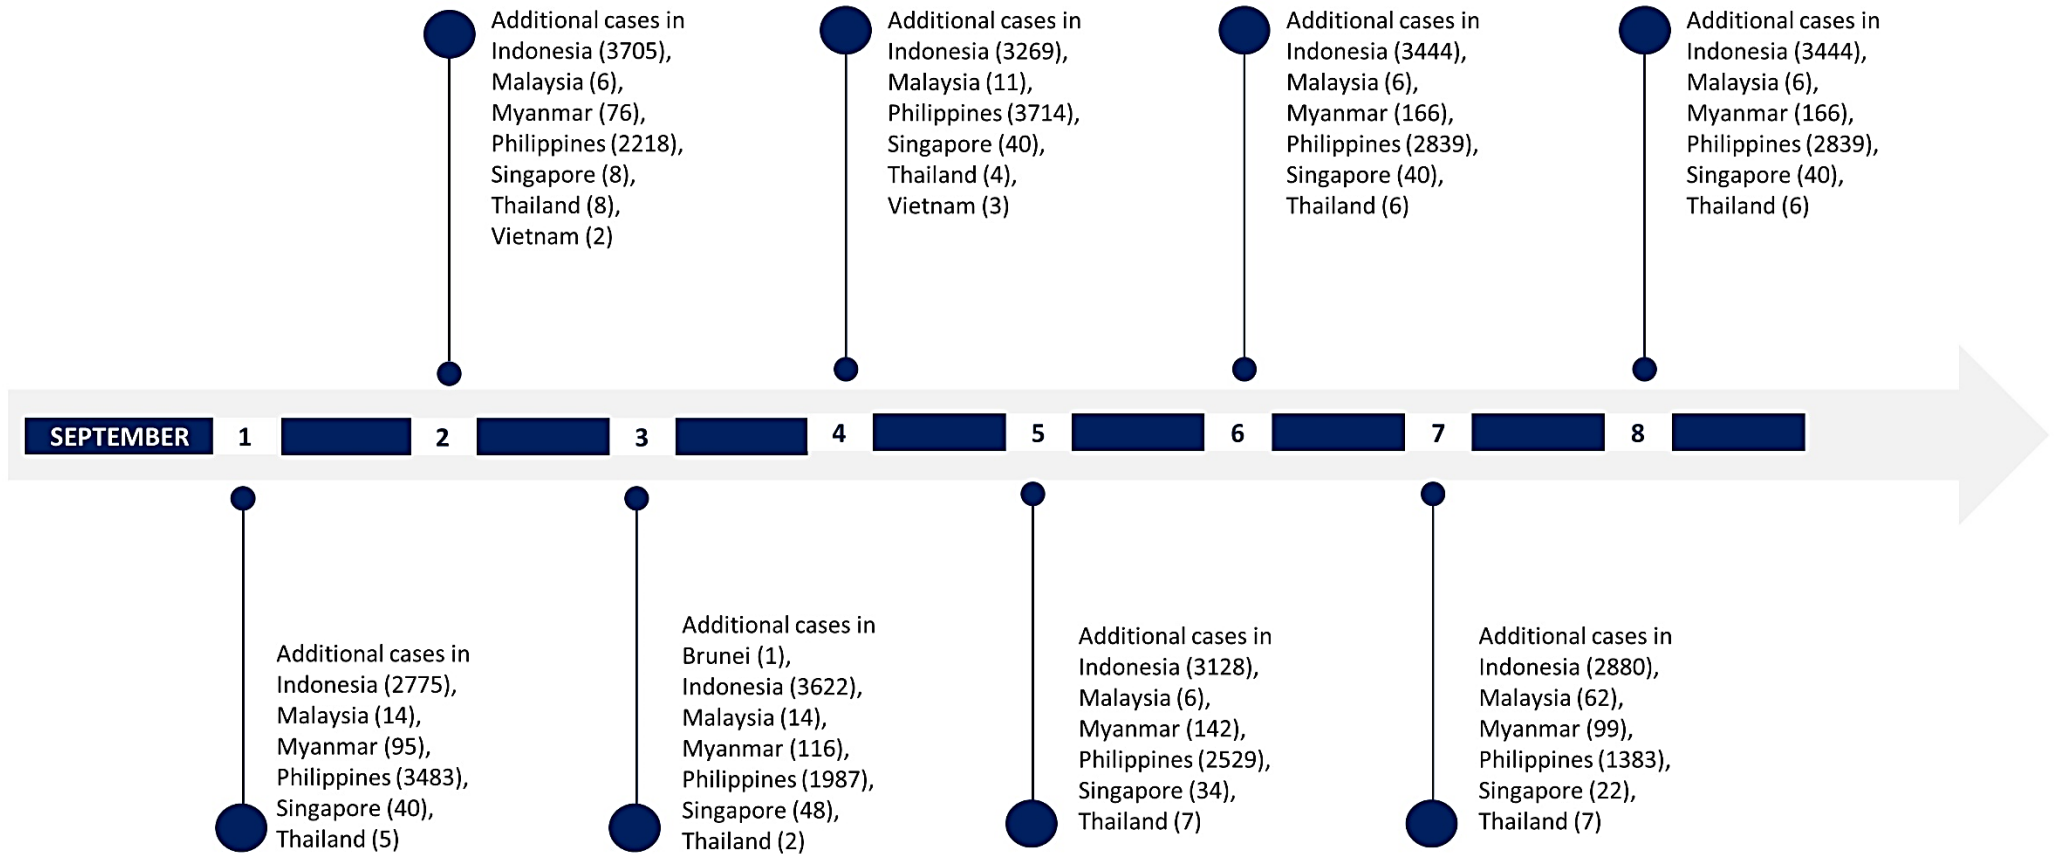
SEPTEMBER 1 2 3 4 5 6 7 8

Additional cases in Indonesia (2775), Malaysia (14), Myanmar (95), Philippines (3483), Singapore (40), Thailand (5)

Additional cases in Indonesia (3705), Malaysia (6), Myanmar (76), Philippines (2218), Singapore (8), Thailand (8), Vietnam (2)

Additional cases in Brunei (1), Indonesia (3622), Malaysia (14), Myanmar (116), Philippines (1987), Singapore (48), Thailand (2)

Additional cases in Indonesia (3269), Malaysia (11), Philippines (3714), Singapore (40), Thailand (4), Vietnam (3)

Additional cases in Indonesia (3128), Malaysia (6), Myanmar (142), Philippines (2529), Singapore (34), Thailand (7)

Additional cases in Indonesia (3444), Malaysia (6), Myanmar (166), Philippines (2839), Singapore (40), Thailand (6)

Additional cases in Indonesia (2880), Malaysia (62), Myanmar (99), Philippines (1383), Singapore (22), Thailand (7)

Additional cases in Indonesia (3444), Malaysia (6), Myanmar (166), Philippines (2839), Singapore (40), Thailand (6)